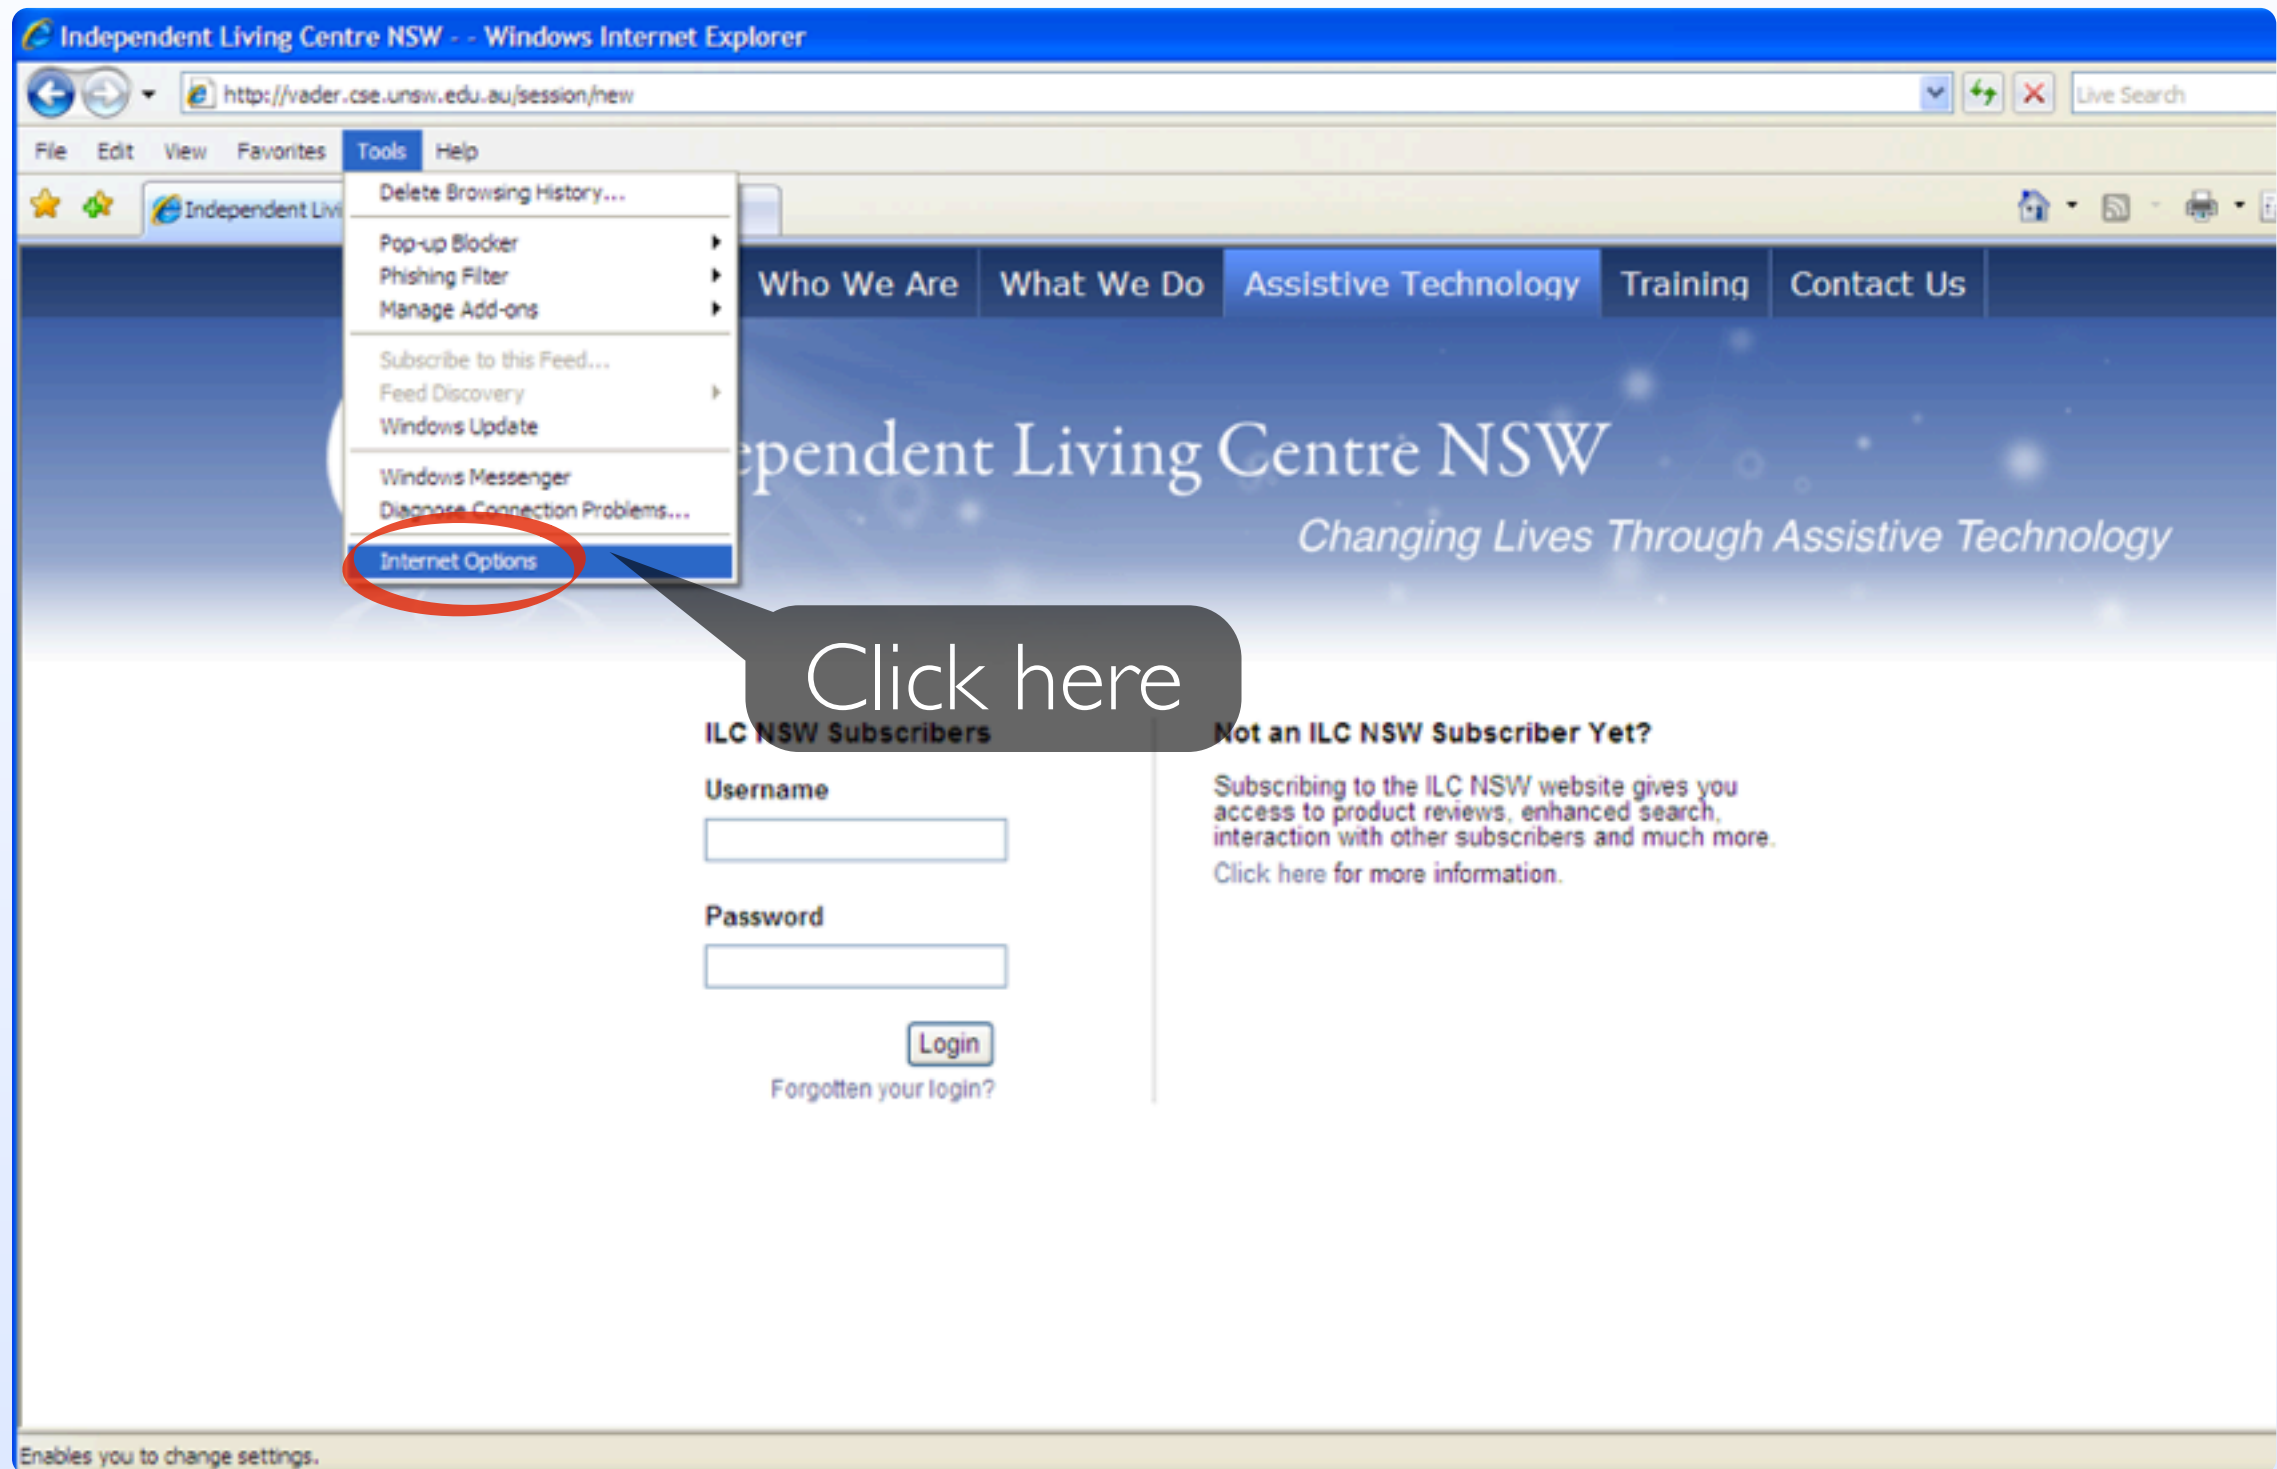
Independent Living Centre NSW - - Windows Internet Explorer

http://vader.cse.unsw.edu.au/session/new

Live Search

File Edit View Favorites Tools Help

Independent Livi

Delete Browsing History...

Pop-up Blocker
Phishing Filter
Manage Add-ons

Subscribe to this Feed...
Feed Discovery
Windows Update

Windows Messenger
Diagnose Connection Problems...

Internet Options

Who We Are What We Do Assistive Technology Training Contact Us

ependent Living Centre NSW

Changing Lives Through Assistive Technology

Click here

ILC NSW Subscribers

Username

Password

Login

Forgotten your login?

Not an ILC NSW Subscriber Yet?

Subscribing to the ILC NSW website gives you access to product reviews, enhanced search, interaction with other subscribers and much more.

Click here for more information.

Enables you to change settings.